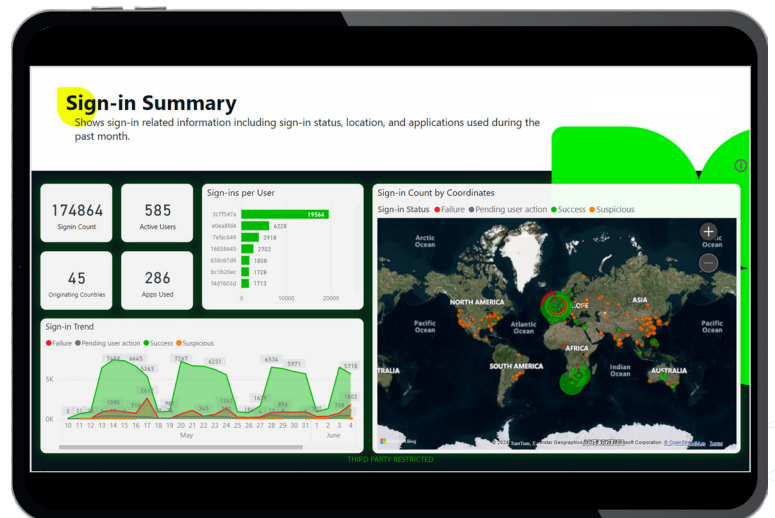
Sign-in Summary

Shows sign-in related information including sign-in status, location, and applications used during the past month.

174864
Signin Count

585
Active Users

45
Originating Countries

286
Apps Used

Sign-ins per User

| User | Sign-ins |
|---|---|
| 1c7f547a | 19564 |
| a0ea8fd4 | 6228 |
| 7efac649 | 1918 |
| 16658645 | 2702 |
| 638c67d9 | 1808 |
| bc1b20ec | 1728 |
| f4d7603d | 1713 |

0 10000 20000

Sign-in Count by Coordinates

Sign-in Status ● Failure ● Pending user action ● Success ● Suspicious

Arctic Ocean
Arctic Ocean
NORTH AMERICA
EUROPE
ASIA
Pacific Ocean
Atlantic Ocean
Pacific Ocean
AFRICA
SOUTH AMERICA
Indian Ocean
AUSTRALIA

© 2024 TomTom, Foursquare Geographics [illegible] Microsoft Corporation, © OpenStreetMap Terms

Sign-in Trend

● Failure ● Pending user action ● Success ● Suspicious

5K
0K

7669 6645 5363 2617 1090 7267 6231 1367 6534 5971 1677 5718 1802

10 11 12 13 14 15 16 17 18 19 20 21 22 23 24 25 26 27 28 29 30 31 1 2 3 4
May June

THIRD PARTY RESTRICTED